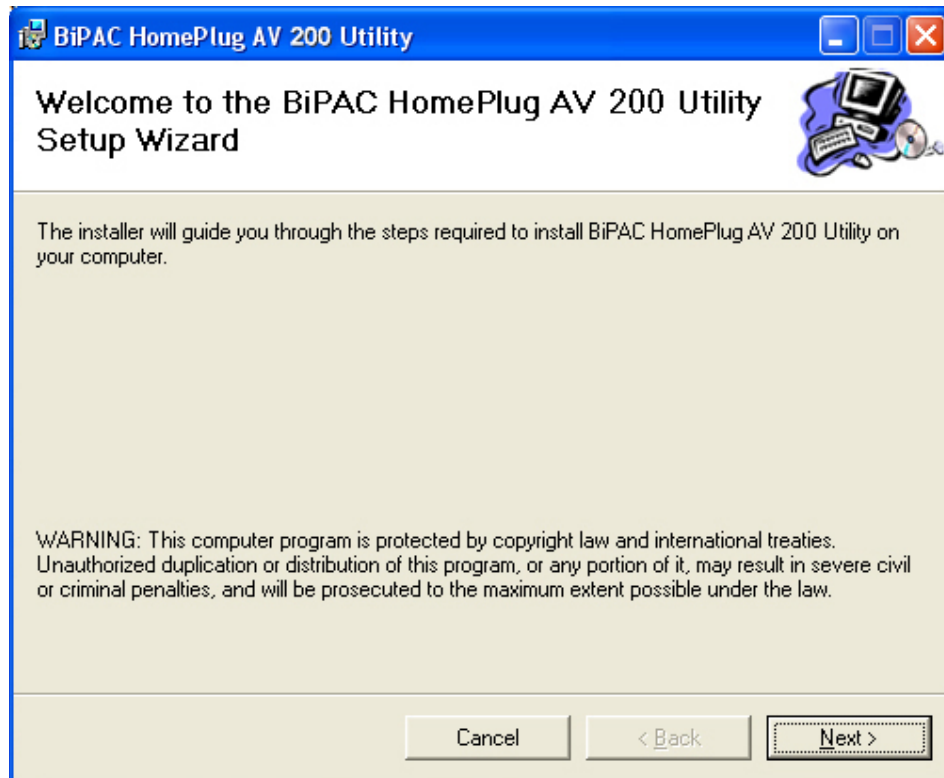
BiPAC HomePlug AV 200 Utility

Welcome to the BiPAC HomePlug AV 200 Utility Setup Wizard

The installer will guide you through the steps required to install BiPAC HomePlug AV 200 Utility on your computer.

WARNING: This computer program is protected by copyright law and international treaties. Unauthorized duplication or distribution of this program, or any portion of it, may result in severe civil or criminal penalties, and will be prosecuted to the maximum extent possible under the law.

Cancel

< Back

Next >